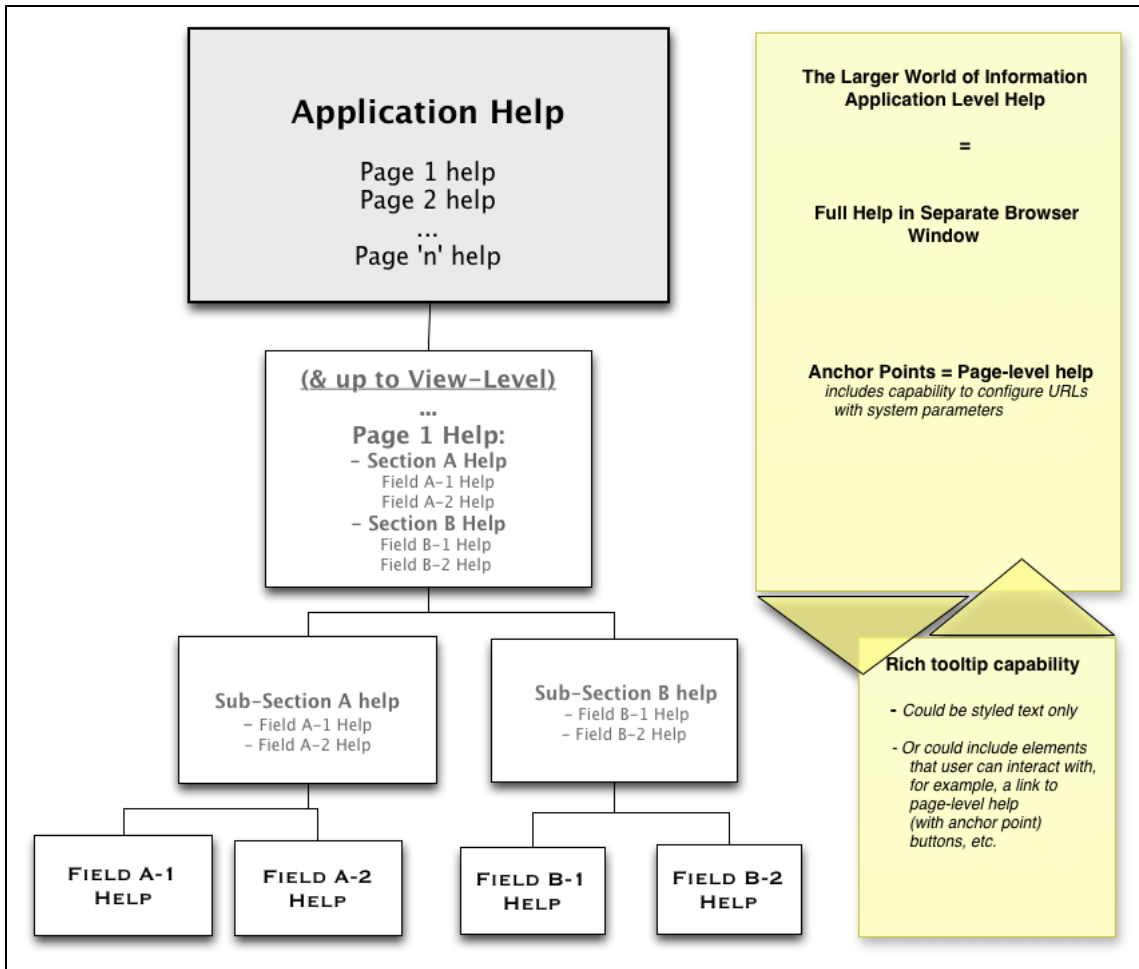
Application Help

Page 1 help
Page 2 help
...
Page 'n' help

(& up to View-Level)
...
Page 1 Help:
- Section A Help
Field A-1 Help
Field A-2 Help
- Section B Help
Field B-1 Help
Field B-2 Help

Sub-Section A help
- Field A-1 Help
- Field A-2 Help

Sub-Section B help
- Field B-1 Help
- Field B-2 Help

Field A-1 Help

Field A-2 Help

Field B-1 Help

Field B-2 Help

The Larger World of Information Application Level Help

=

Full Help in Separate Browser Window

Anchor Points = Page-level help
includes capability to configure URLs with system parameters

Rich tooltip capability

- Could be styled text only

- Or could include elements that user can interact with, for example, a link to page-level help (with anchor point) buttons, etc.